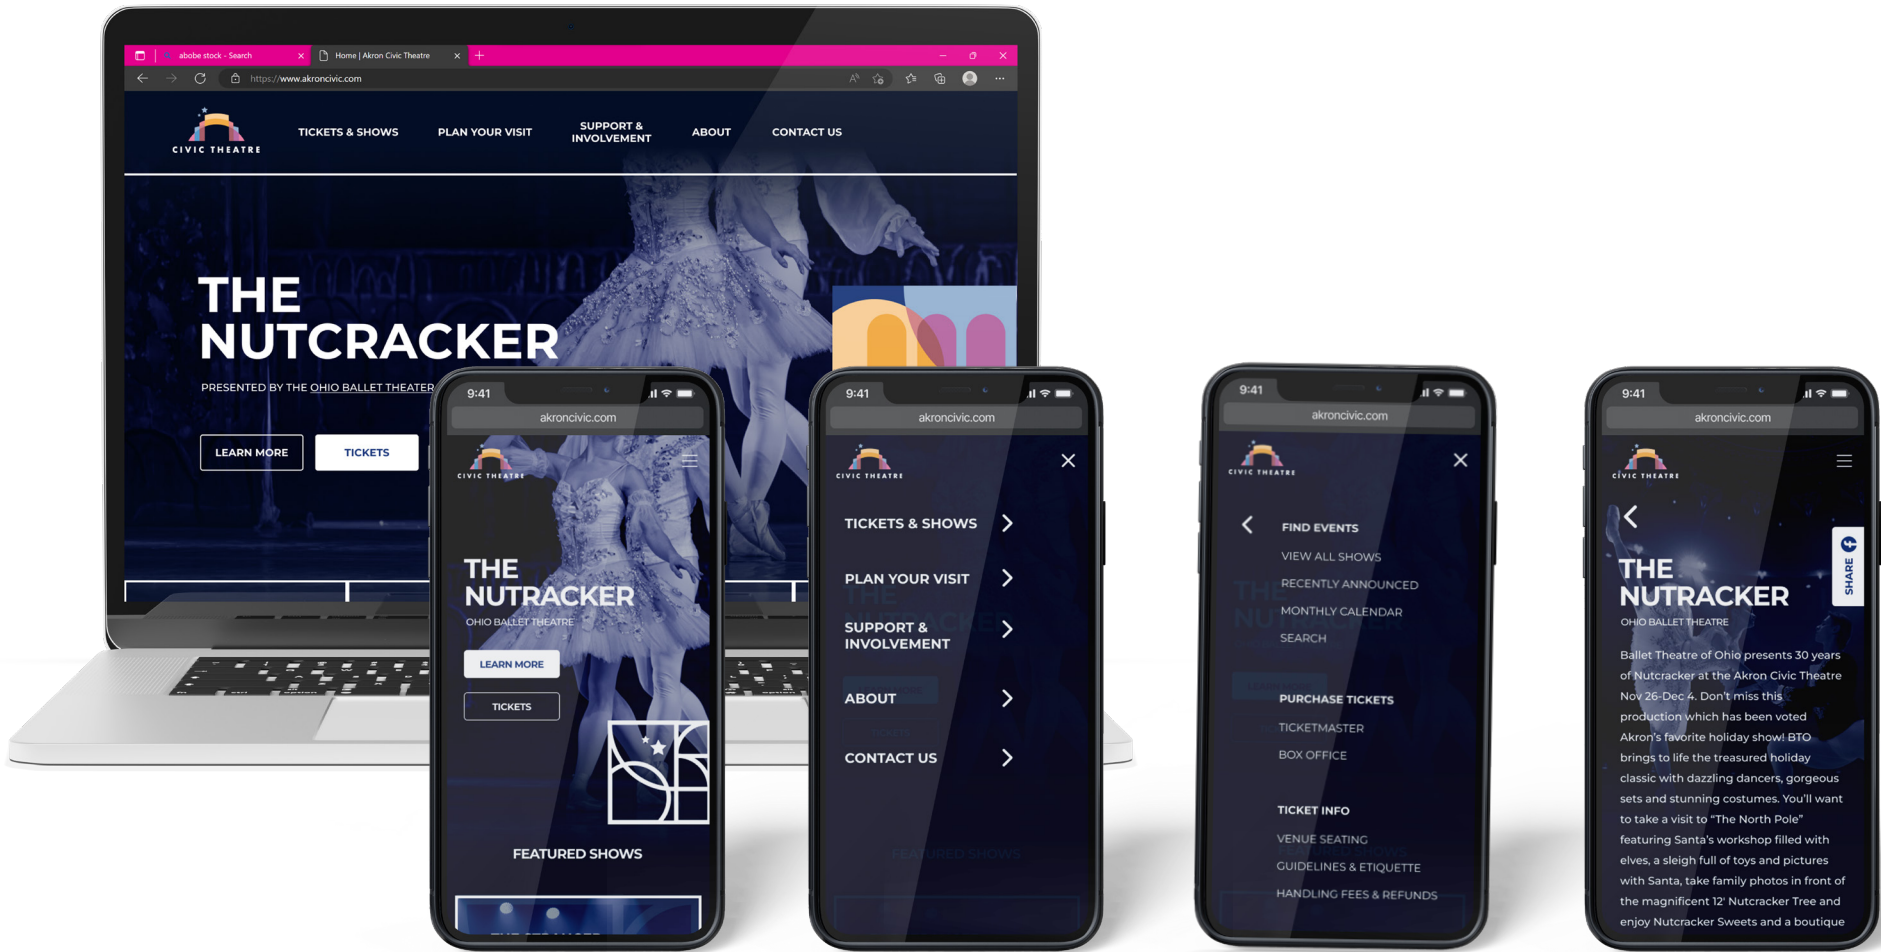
adobe stock - Search
Home | Akron Civic Theatre
https://www.akroncivic.com

CIVIC THEATRE
TICKETS & SHOWS
PLAN YOUR VISIT
SUPPORT & INVOLVEMENT
ABOUT
CONTACT US

THE NUTCRACKER
PRESENTED BY THE OHIO BALLET THEATER
LEARN MORE
TICKETS

9:41
akroncivic.com
CIVIC THEATRE
THE NUTCRACKER
OHIO BALLET THEATRE
LEARN MORE
TICKETS
FEATURED SHOWS

9:41
akroncivic.com
CIVIC THEATRE
TICKETS & SHOWS
PLAN YOUR VISIT
SUPPORT & INVOLVEMENT
ABOUT
CONTACT US

9:41
akroncivic.com
CIVIC THEATRE
FIND EVENTS
VIEW ALL SHOWS
RECENTLY ANNOUNCED
MONTHLY CALENDAR
SEARCH
PURCHASE TICKETS
TICKETMASTER
BOX OFFICE
TICKET INFO
VENUE SEATING
GUIDELINES & ETIQUETTE
HANDLING FEES & REFUNDS

9:41
akroncivic.com
CIVIC THEATRE
SHARE
THE NUTCRACKER
OHIO BALLET THEATRE
Ballet Theatre of Ohio presents 30 years of Nutcracker at the Akron Civic Theatre Nov 26-Dec 4. Don't miss this production which has been voted Akron's favorite holiday show! BTO brings to life the treasured holiday classic with dazzling dancers, gorgeous sets and stunning costumes. You'll want to take a visit to "The North Pole" featuring Santa's workshop filled with elves, a sleigh full of toys and pictures with Santa, take family photos in front of the magnificent 12' Nutcracker Tree and enjoy Nutcracker Sweets and a boutique